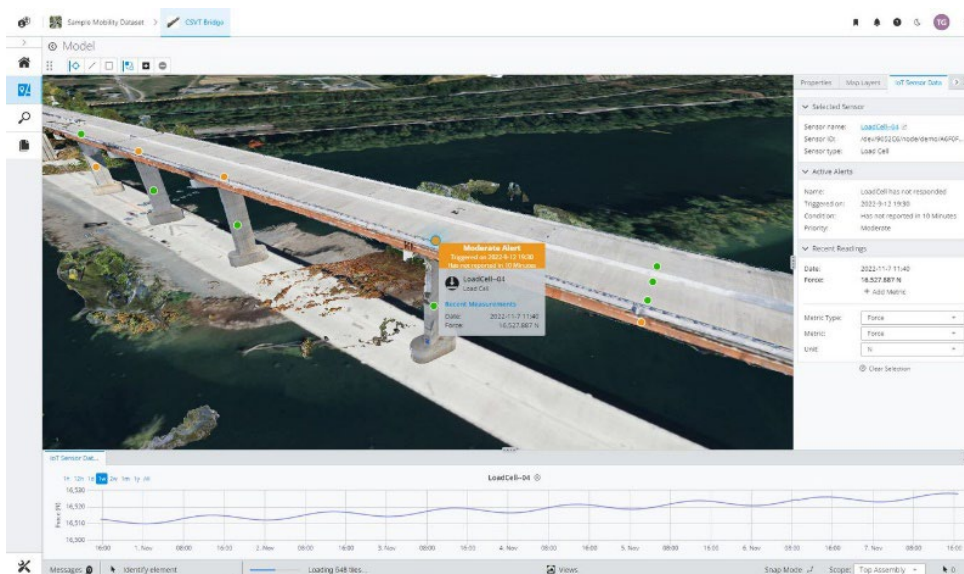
Sample Mobility Dataset > CSVT Bridge

TG

Model

Properties Map Layers IoT Sensor Data

Selected Sensor

Sensor name: LoadCell-04
Sensor ID: /devi9052D6/node/demo/A6F0F...
Sensor type: Load Cell

Active Alerts

Name: LoadCell has not responded
Triggered on: 2022-9-12 19:30
Condition: Has not reported in 10 Minutes
Priority: Moderate

Recent Readings

Date: 2022-11-7 11:40
Force: 16,527.887 N
+ Add Metric

Metric Type: Force
Metric: Force
Unit: N

Clear Selection

Moderate Alert
Triggered on 2022-9-12 19:30
Has not reported in 10 Minutes

LoadCell-04
Load Cell

Recent Measurements
Date: 2022-11-7 11:40
Force: 16,527.887 N

IoT Sensor Dat...

1h 12h 1d 1w 2w 1m 1y All

LoadCell-04

16,530
16,520
16,510
16,500

Force (N)

16:00 1. Nov 08:00 16:00 2. Nov 08:00 16:00 3. Nov 08:00 16:00 4. Nov 08:00 16:00 5. Nov 08:00 16:00 6. Nov 08:00 16:00 7. Nov 08:00

Messages 0 Identify element Loading 648 tiles... Views Snap Mode Scope: Top Assembly 0